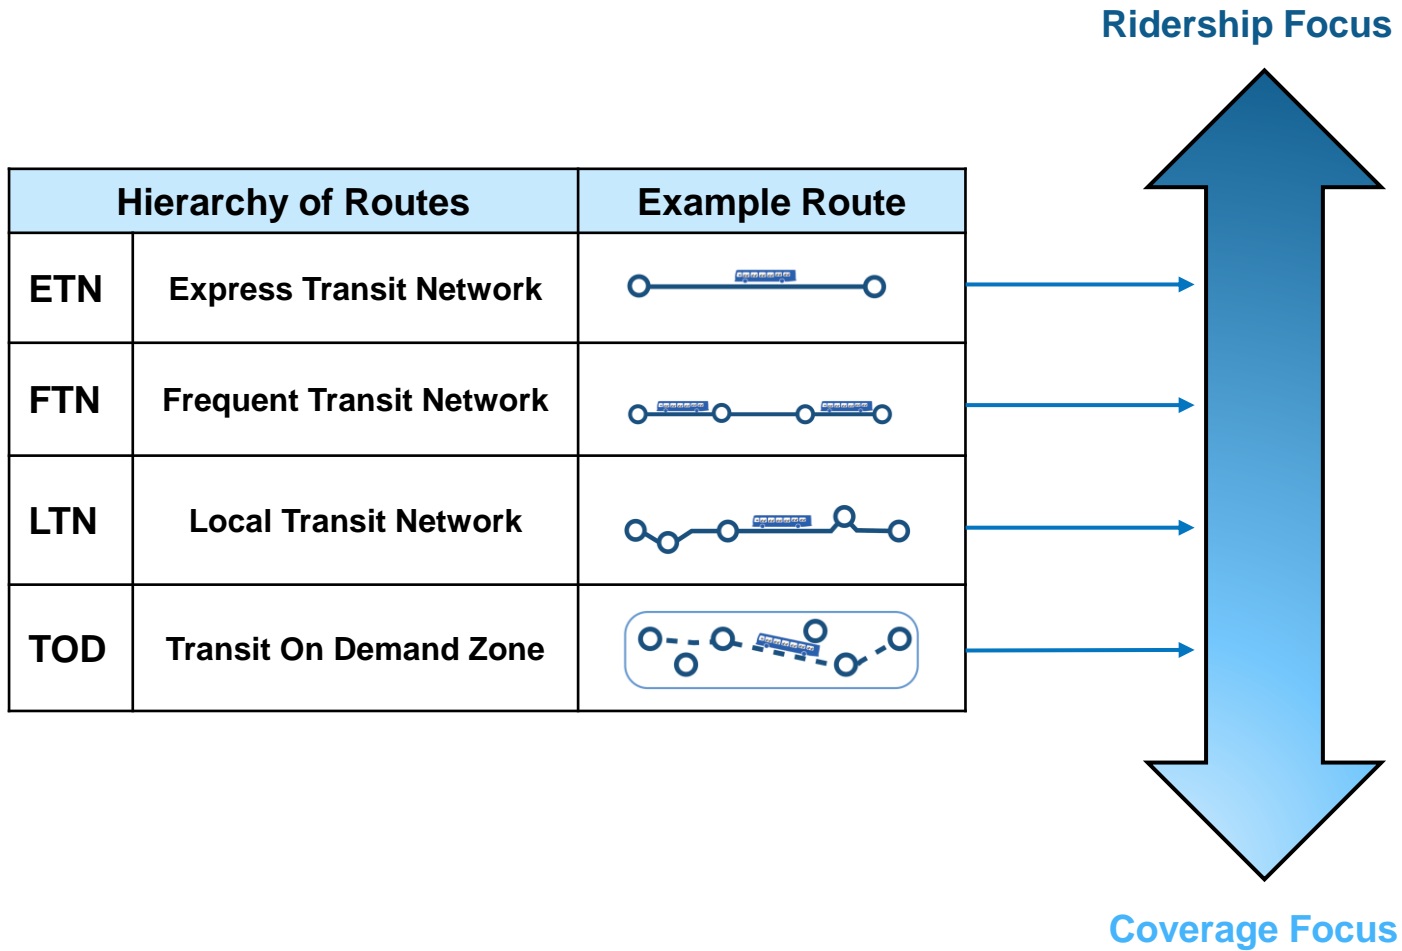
Ridership Focus

| Hierarchy of Routes | | Example Route |
|---|---|---|
| ETN | Express Transit Network | |
| FTN | Frequent Transit Network | |
| LTN | Local Transit Network | |
| TOD | Transit On Demand Zone | |

Coverage Focus